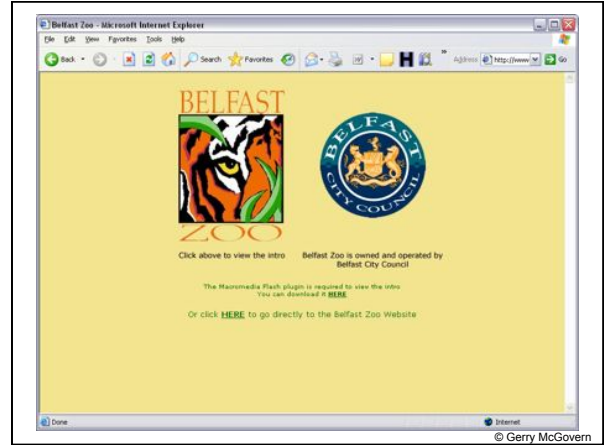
Belfast Zoo - Microsoft Internet Explorer

File Edit View Favorites Tools Help

Back Search Favorites Address http://www Go

BELFAST ZOO

BELFAST CITY COUNCIL

Click above to view the intro

Belfast Zoo is owned and operated by Belfast City Council

The Macromedia Flash plugin is required to view the intro
You can download it HERE

Or click HERE to go directly to the Belfast Zoo Website

Done

Internet

© Gerry McGovern